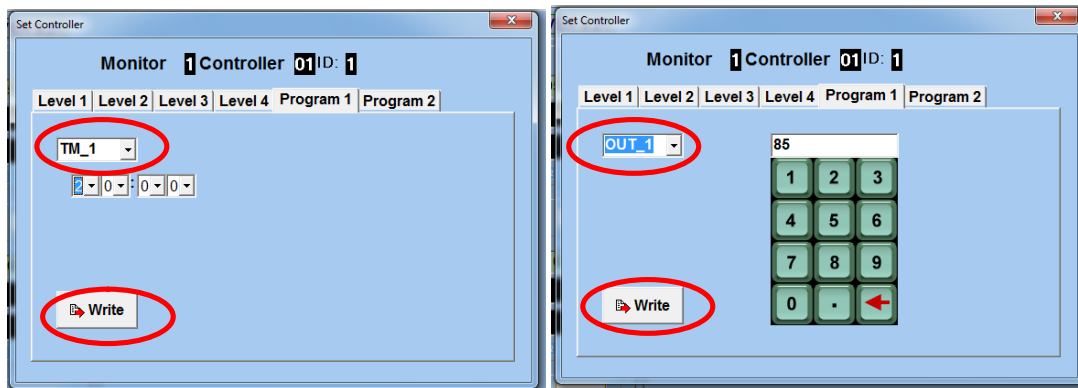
Set Controller

Monitor 1 Controller 01 ID: 1

Level 1 | Level 2 | Level 3 | Level 4 | Program 1 | Program 2

TM_1

2 0 : 0 0

Write

Set Controller

Monitor 1 Controller 01 ID: 1

Level 1 | Level 2 | Level 3 | Level 4 | Program 1 | Program 2

OUT_1

85

1 2 3
4 5 6
7 8 9
0 .

Write